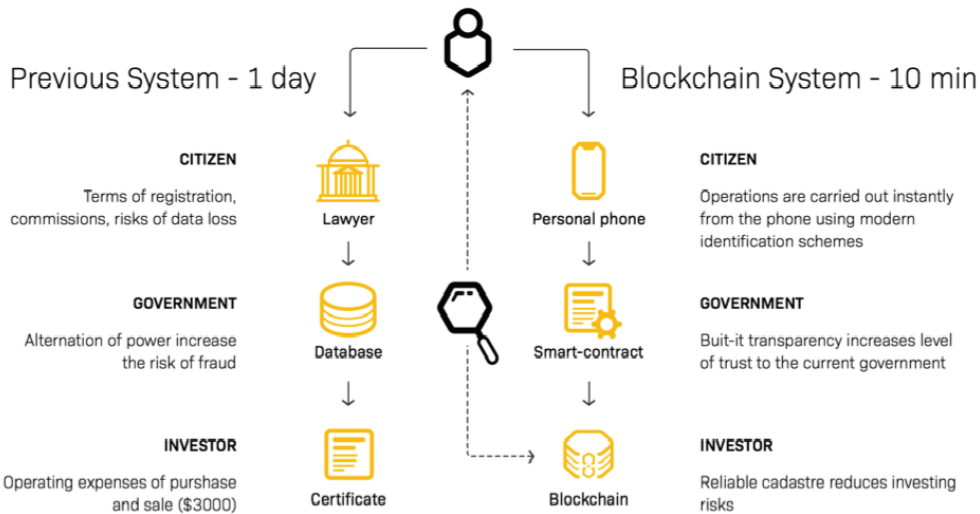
Previous System - 1 day

Blockchain System - 10 min

CITIZEN

Terms of registration, commissions, risks of data loss

Lawyer

GOVERNMENT

Alternation of power increase the risk of fraud

Database

INVESTOR

Operating expenses of purshase and sale ($3000)

Certificate

Personal phone

CITIZEN

Operations are carried out instantly from the phone using modern identification schemes

Smart-contract

GOVERNMENT

Buit-it transparency increases level of trust to the current government

Blockchain

INVESTOR

Reliable cadastre reduces investing risks